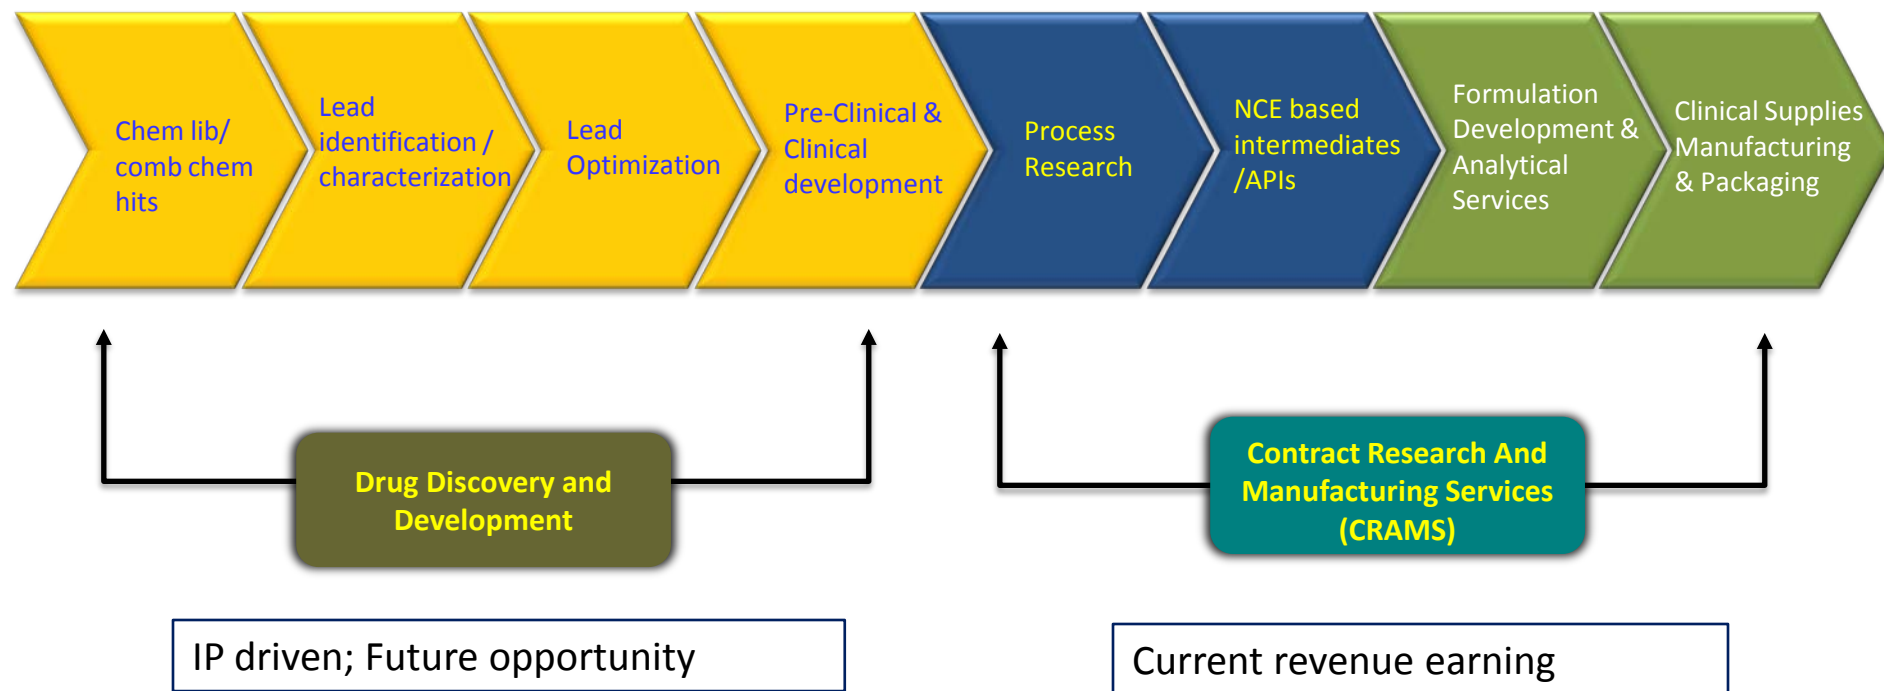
Chem lib/ comb chem hits

Lead identification / characterization

Lead Optimization

Pre-Clinical & Clinical development

Process Research

NCE based intermediates /APIs

Formulation Development & Analytical Services

Clinical Supplies Manufacturing & Packaging

Drug Discovery and Development

Contract Research And Manufacturing Services (CRAMS)

IP driven; Future opportunity

Current revenue earning